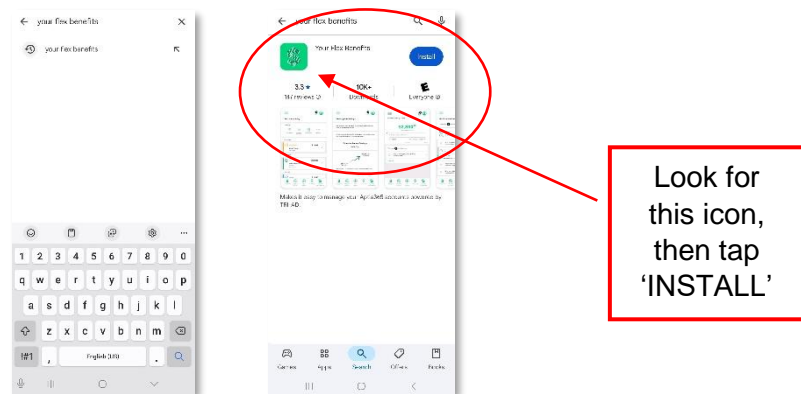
your flex benefits

your flex benefits

1 2 3 4 5 6 7 8 9 0
q w e r t y u i o p
a s d f g h j k l
z x c v b n m
!#1 , English (US) .

your flex benefits

Your Flex Benefits

Install

3.3 ★
16 reviews

10K+
Downloads

E
Everyone

Makes it easy to manage your Aptia365 accounts powered by TRI-AD

Games Apps Search Offers Books

Look for this icon, then tap 'INSTALL'